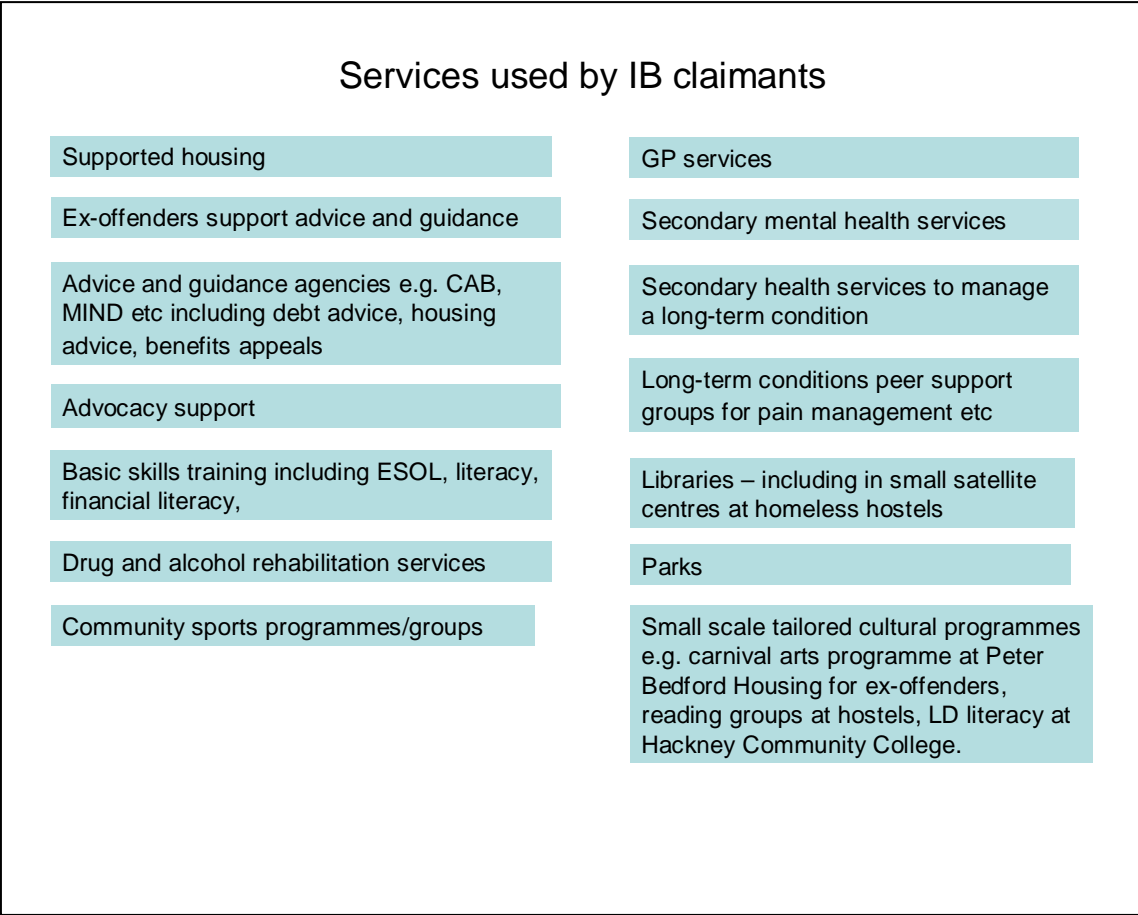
Services used by IB claimants

Supported housing

Ex-offenders support advice and guidance

Advice and guidance agencies e.g. CAB, MIND etc including debt advice, housing advice, benefits appeals

Advocacy support

Basic skills training including ESOL, literacy, financial literacy,

Drug and alcohol rehabilitation services

Community sports programmes/groups

GP services

Secondary mental health services

Secondary health services to manage a long-term condition

Long-term conditions peer support groups for pain management etc

Libraries – including in small satellite centres at homeless hostels

Parks

Small scale tailored cultural programmes e.g. carnival arts programme at Peter Bedford Housing for ex-offenders, reading groups at hostels, LD literacy at Hackney Community College.